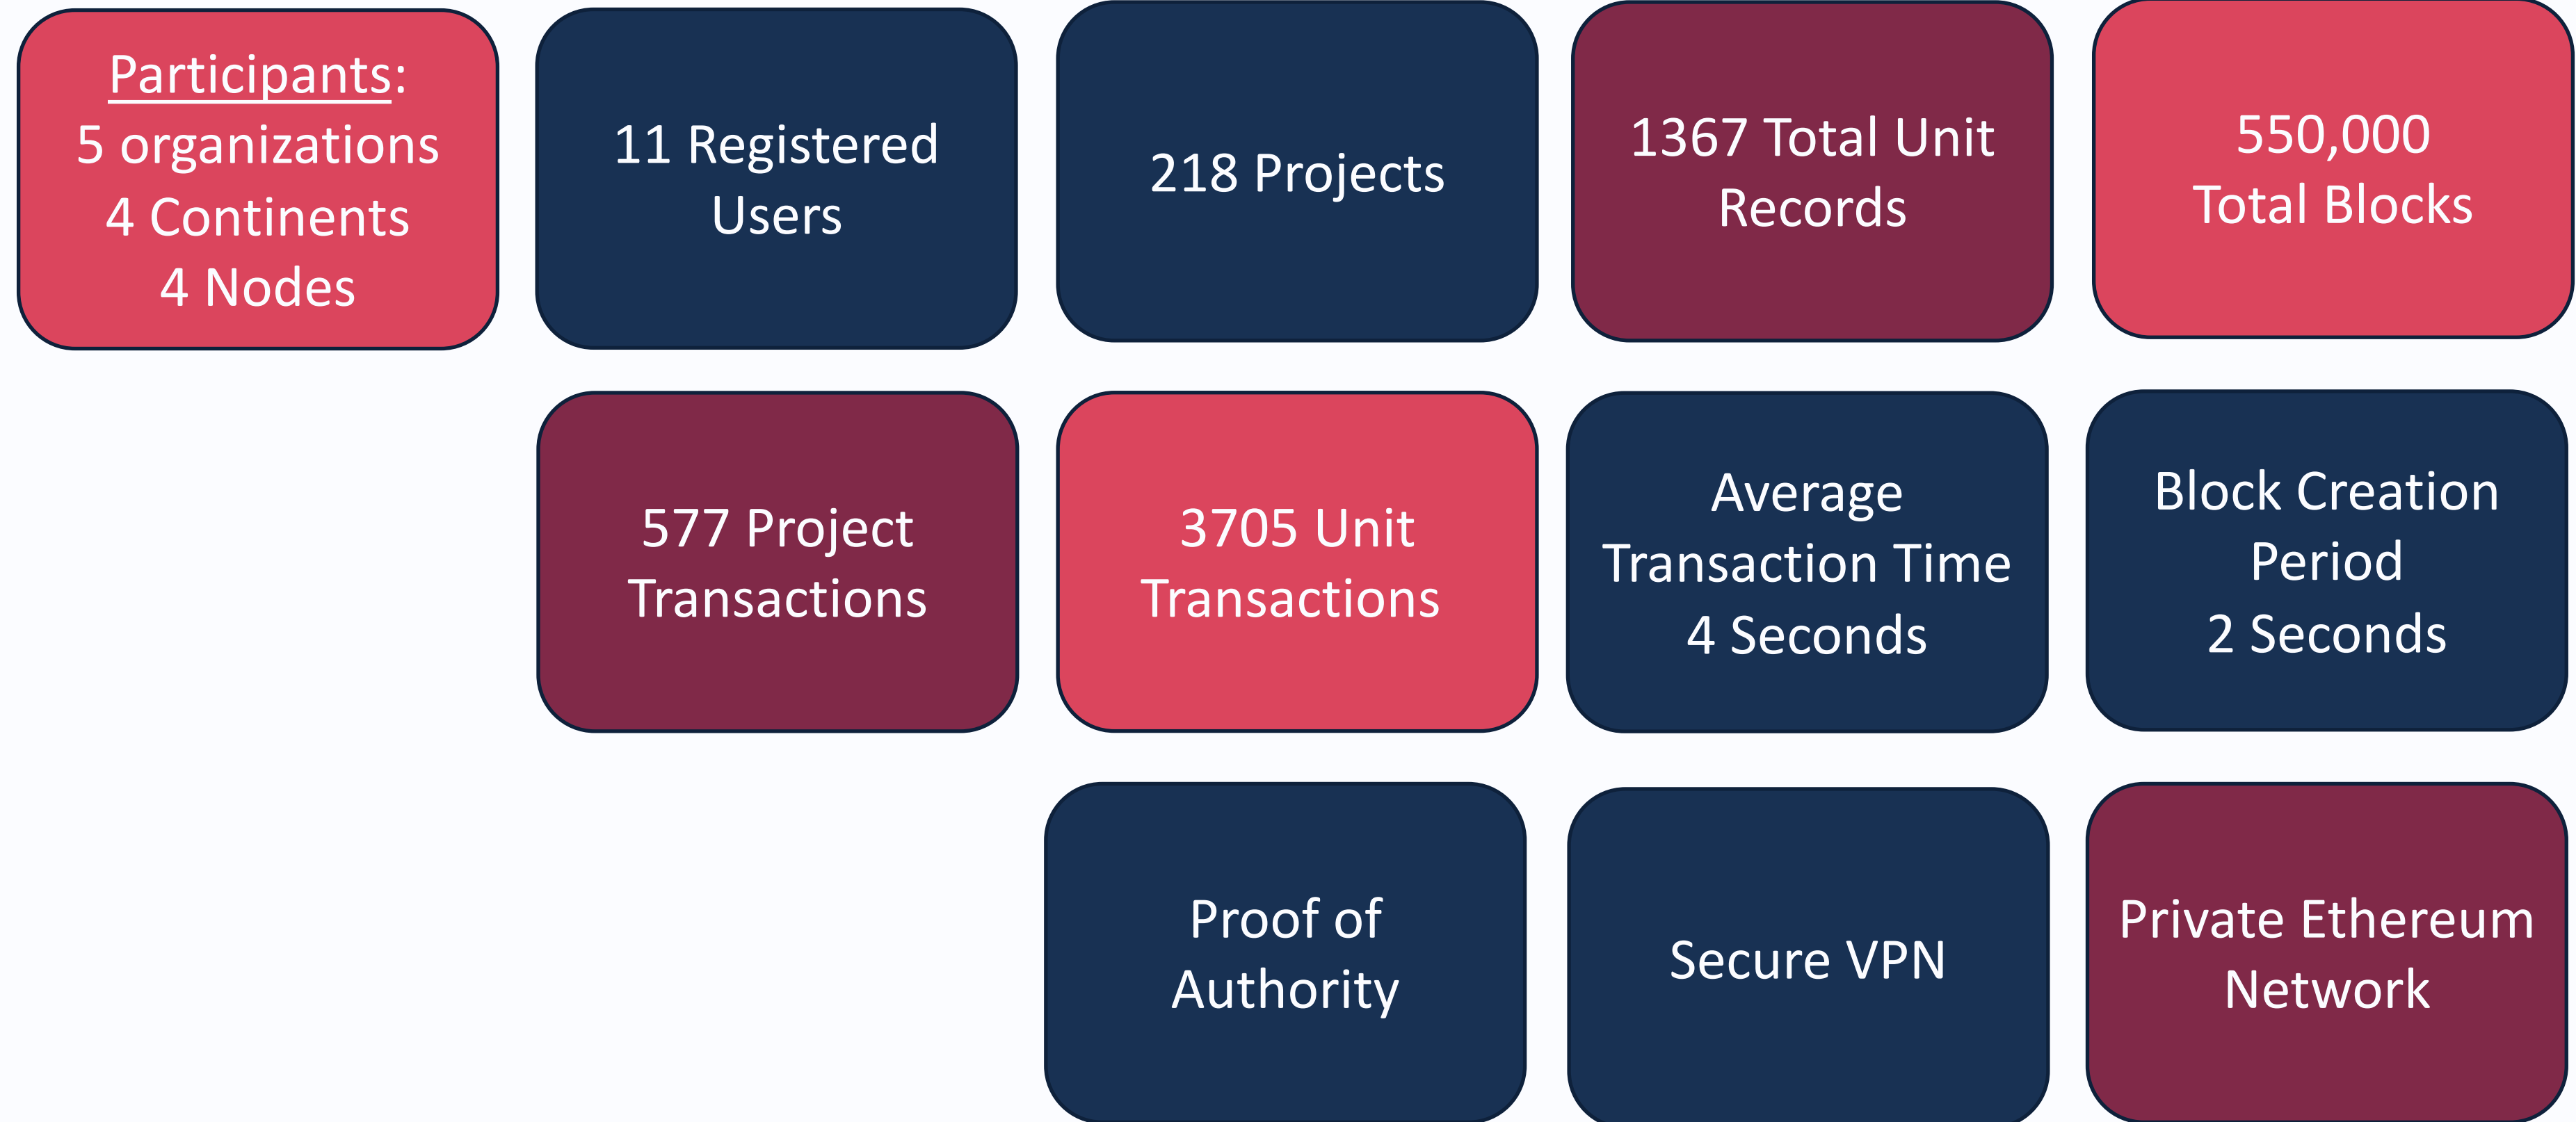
Participants:
5 organizations
4 Continents
4 Nodes

11 Registered Users

218 Projects

1367 Total Unit Records

550,000
Total Blocks

577 Project Transactions

3705 Unit Transactions

Average Transaction Time
4 Seconds

Block Creation Period
2 Seconds

Proof of Authority

Secure VPN

Private Ethereum Network